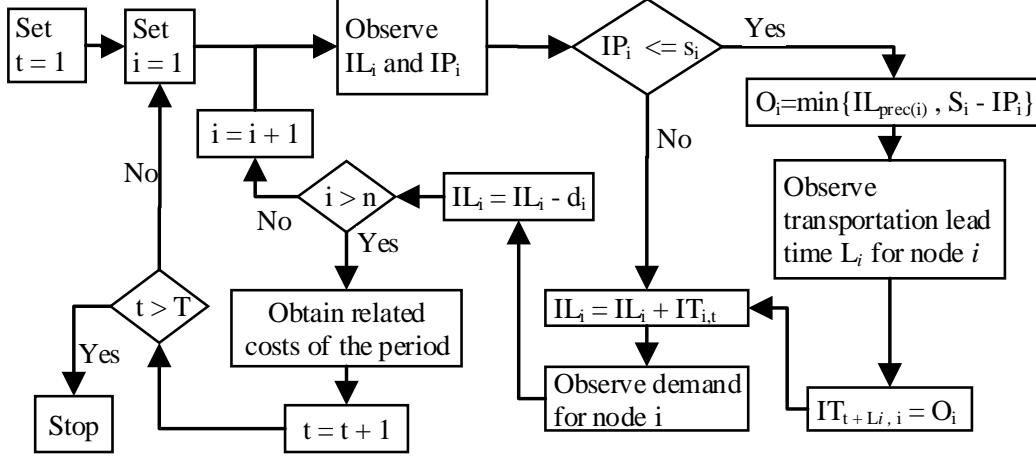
Set $t = 1$

Set $i = 1$

Observe $IL_i$ and $IP_i$

$IP_i <= s_i$

Yes

$O_i = \min\{IL_{prec(i)}, S_i - IP_i\}$

No

$i = i + 1$

No

$i > n$

$IL_i = IL_i - d_i$

Yes

Observe transportation lead time $L_i$ for node $i$

No

$t > T$

Obtain related costs of the period

$IL_i = IL_i + IT_{i,t}$

Yes

Observe demand for node i

Stop

$t = t + 1$

$IT_{t + Li, i} = O_i$